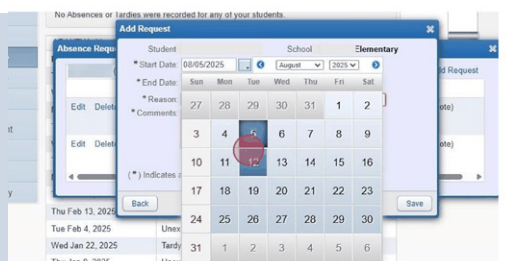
No Absences or Tardies were recorded for any of your students.

Absence Reque

Edit Delete

Edit Delete

nt

y

Add Request

Student

School

Elementary

*Start Date: 08/05/2025

August

2025

*End Date:

*Reason:

*Comments:

(*) Indicates a

Back

Save

| Sun | Mon | Tue | Wed | Thu | Fri | Sat |
|---|---|---|---|---|---|---|
| 27 | 28 | 29 | 30 | 31 | 1 | 2 |
| 3 | 4 | 5 | 6 | 7 | 8 | 9 |
| 10 | 11 | 12 | 13 | 14 | 15 | 16 |
| 17 | 18 | 19 | 20 | 21 | 22 | 23 |
| 24 | 25 | 26 | 27 | 28 | 29 | 30 |
| 31 | 1 | 2 | 3 | 4 | 5 | 6 |

dd Request

ote)

ote)

Thu Feb 13, 2025

Tue Feb 4, 2025 Unex

Wed Jan 22, 2025 Tardy

Thu Jan 9, 2025 Unex